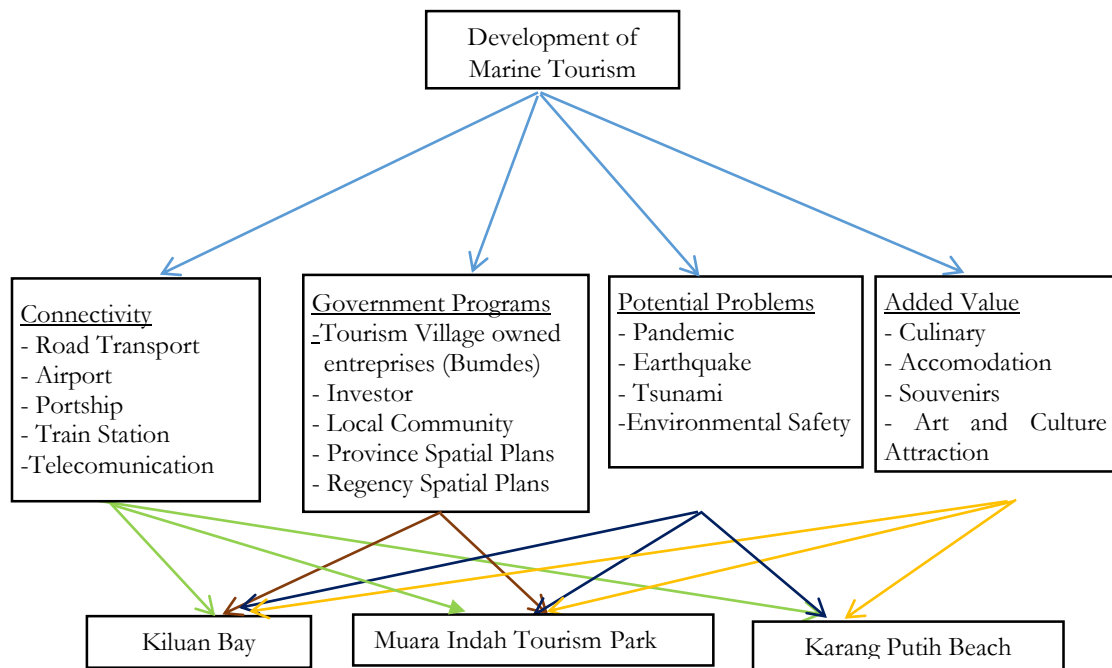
Development of Marine Tourism

Connectivity
- Road Transport
- Airport
- Portship
- Train Station
-Telecomunication

Government Programs
-Tourism Village owned entreprises (Bumdes)
- Investor
- Local Community
- Province Spatial Plans
- Regency Spatial Plans

Potential Problems
- Pandemic
- Earthquake
- Tsunami
-Environmental Safety

Added Value
- Culinary
- Accomodation
- Souvenirs
- Art and Culture Attraction

Kiluan Bay

Muara Indah Tourism Park

Karang Putih Beach